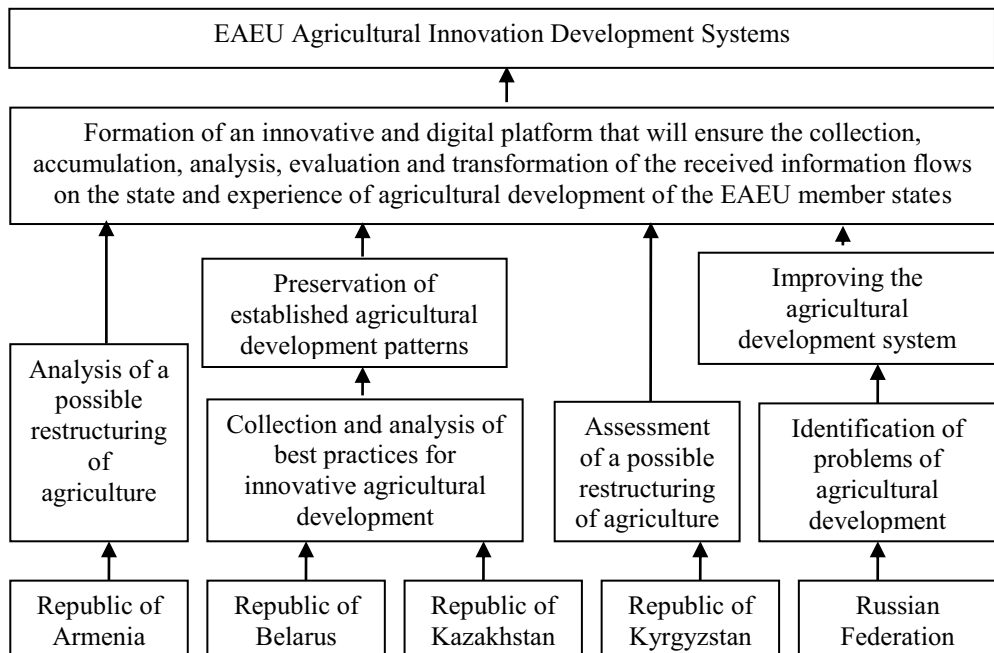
EAEU Agricultural Innovation Development Systems

Formation of an innovative and digital platform that will ensure the collection, accumulation, analysis, evaluation and transformation of the received information flows on the state and experience of agricultural development of the EAEU member states

Analysis of a possible restructuring of agriculture

Preservation of established agricultural development patterns

Collection and analysis of best practices for innovative agricultural development

Assessment of a possible restructuring of agriculture

Improving the agricultural development system

Identification of problems of agricultural development

Republic of Armenia

Republic of Belarus

Republic of Kazakhstan

Republic of Kyrgyzstan

Russian Federation